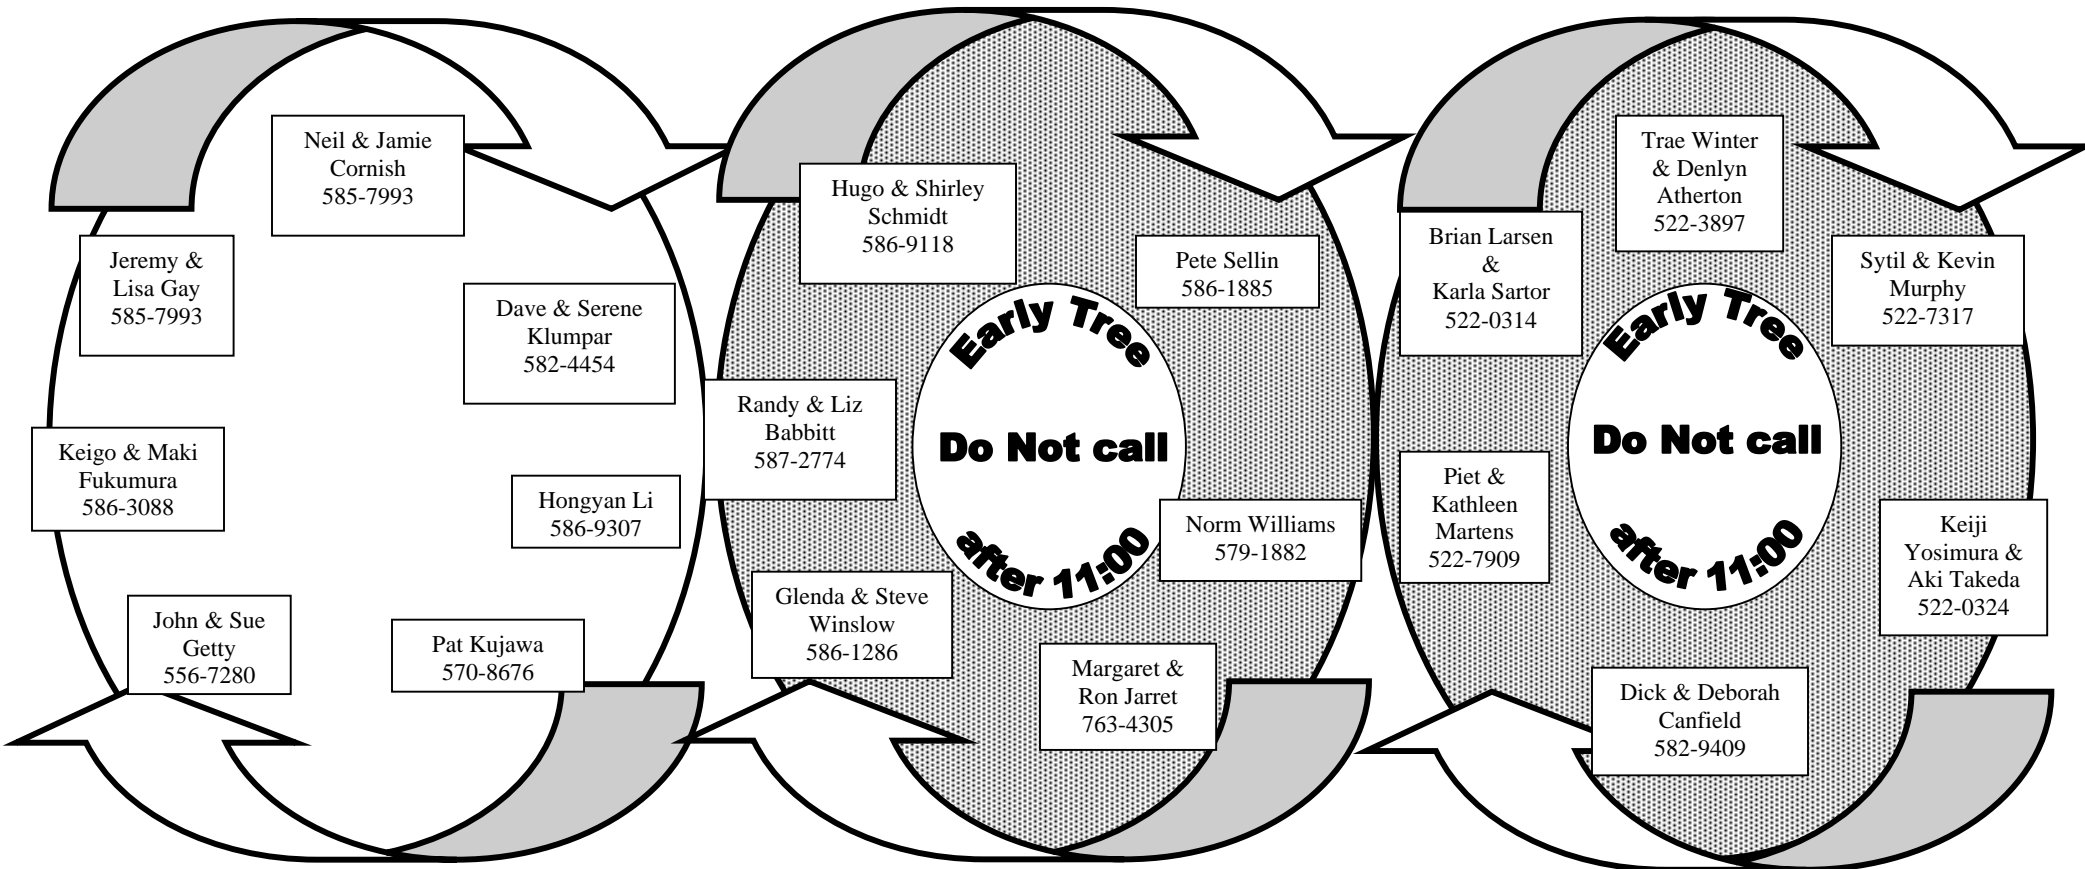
Neil & Jamie Cornish 585-7993

Jeremy & Lisa Gay 585-7993

Dave & Serene Klumpar 582-4454

Keigo & Maki Fukumura 586-3088

Hongyan Li 586-9307

John & Sue Getty 556-7280

Pat Kujawa 570-8676

Hugo & Shirley Schmidt 586-9118

Pete Sellin 586-1885

Randy & Liz Babbitt 587-2774

Early Tree

Do Not call

after 11:00

Norm Williams 579-1882

Glenda & Steve Winslow 586-1286

Margaret & Ron Jarret 763-4305

Trae Winter & Denlyn Atherton 522-3897

Brian Larsen & Karla Sartor 522-0314

Sytil & Kevin Murphy 522-7317

Early Tree

Do Not call

after 11:00

Piet & Kathleen Martens 522-7909

Keiji Yosimura & Aki Takeda 522-0324

Dick & Deborah Canfield 582-9409